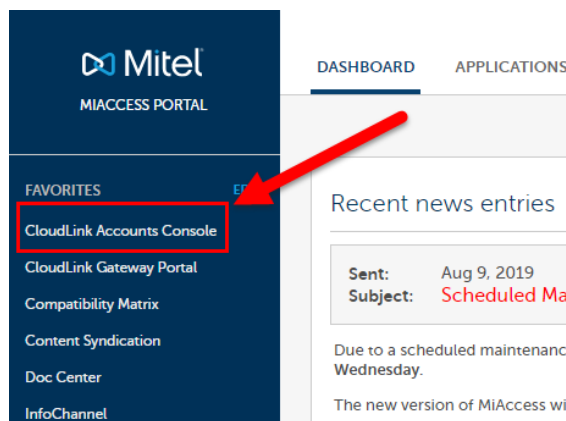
Mitel
MIACCESS PORTAL

FAVORITES
ED

CloudLink Accounts Console
CloudLink Gateway Portal
Compatibility Matrix
Content Syndication
Doc Center
InfoChannel

DASHBOARD
APPLICATIONS

Recent news entries

Sent: Aug 9, 2019
Subject: Scheduled Ma

Due to a scheduled maintenanc
Wednesday.

The new version of MiAccess wi